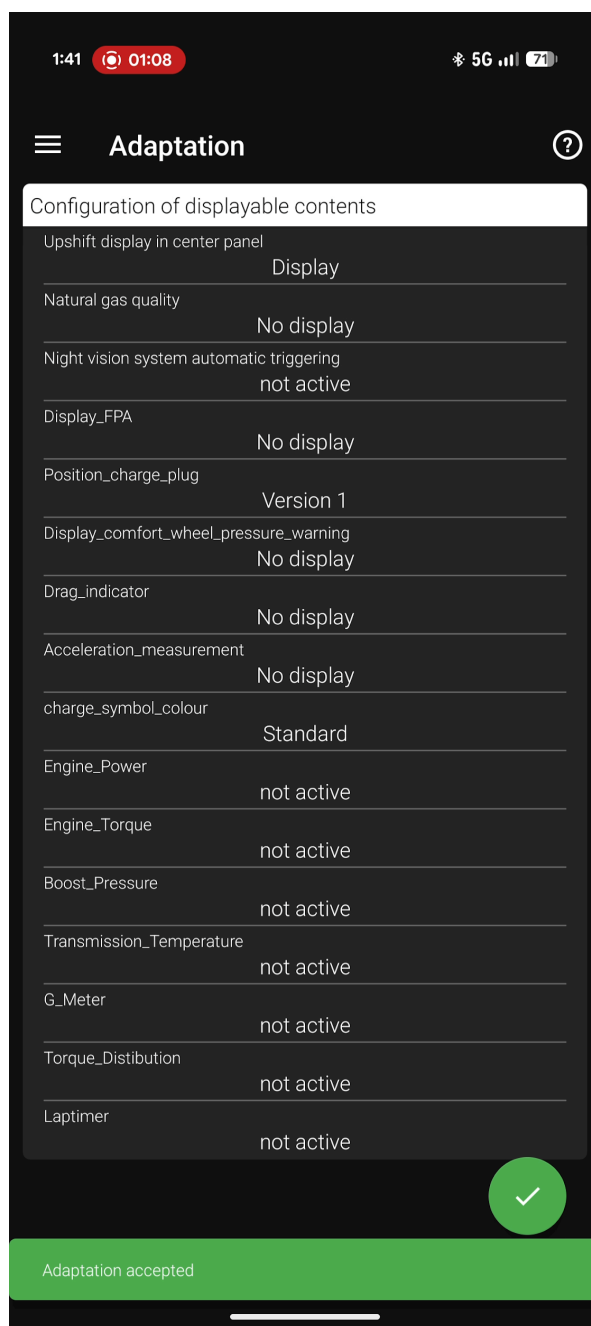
1:41 01:08

5G 71

Adaptation

?

Configuration of displayable contents

Upshift display in center panel
Display

Natural gas quality
No display

Night vision system automatic triggering
not active

Display_FPA
No display

Position_charge_plug
Version 1

Display_comfort_wheel_pressure_warning
No display

Drag_indicator
No display

Acceleration_measurement
No display

charge_symbol_colour
Standard

Engine_Power
not active

Engine_Torque
not active

Boost_Pressure
not active

Transmission_Temperature
not active

G_Meter
not active

Torque_Distibution
not active

Laptimer
not active

Adaptation accepted